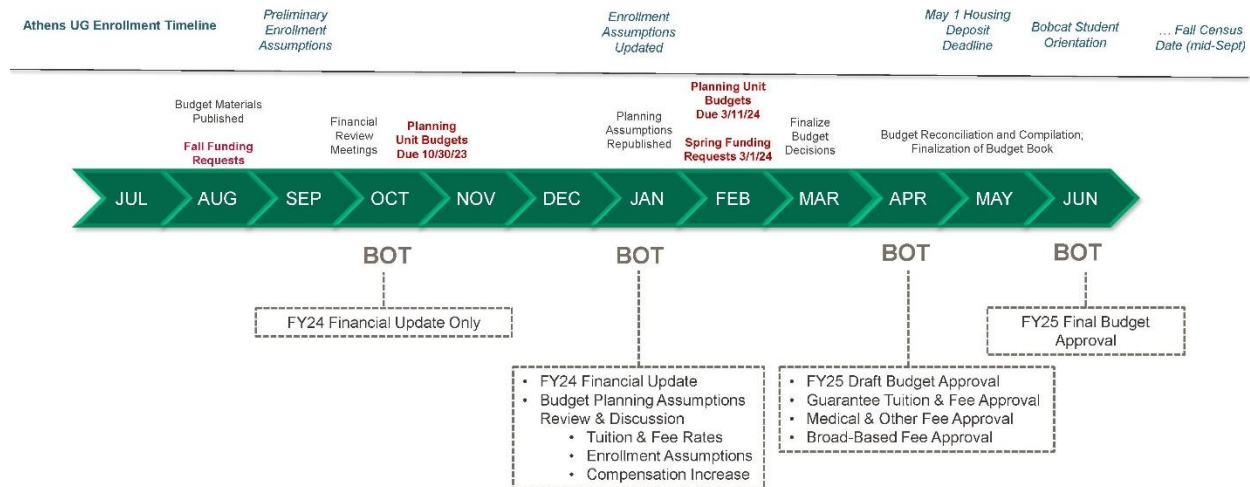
Athens UG Enrollment Timeline

Preliminary Enrollment Assumptions

Enrollment Assumptions Updated

May 1 Housing Deposit Deadline

Bobcat Student Orientation

… Fall Census Date (mid-Sept)

Budget Materials Published

Fall Funding Requests

Financial Review Meetings

Planning Unit Budgets Due 10/30/23

Planning Assumptions Republished

Planning Unit Budgets Due 3/11/24

Spring Funding Requests 3/1/24

Finalize Budget Decisions

Budget Reconciliation and Compilation; Finalization of Budget Book

JUL AUG SEP OCT NOV DEC JAN FEB MAR APR MAY JUN

BOT

FY24 Financial Update Only

BOT

• FY24 Financial Update
• Budget Planning Assumptions Review & Discussion
  • Tuition & Fee Rates
  • Enrollment Assumptions
  • Compensation Increase

BOT

• FY25 Draft Budget Approval
• Guarantee Tuition & Fee Approval
• Medical & Other Fee Approval
• Broad-Based Fee Approval

BOT

FY25 Final Budget Approval